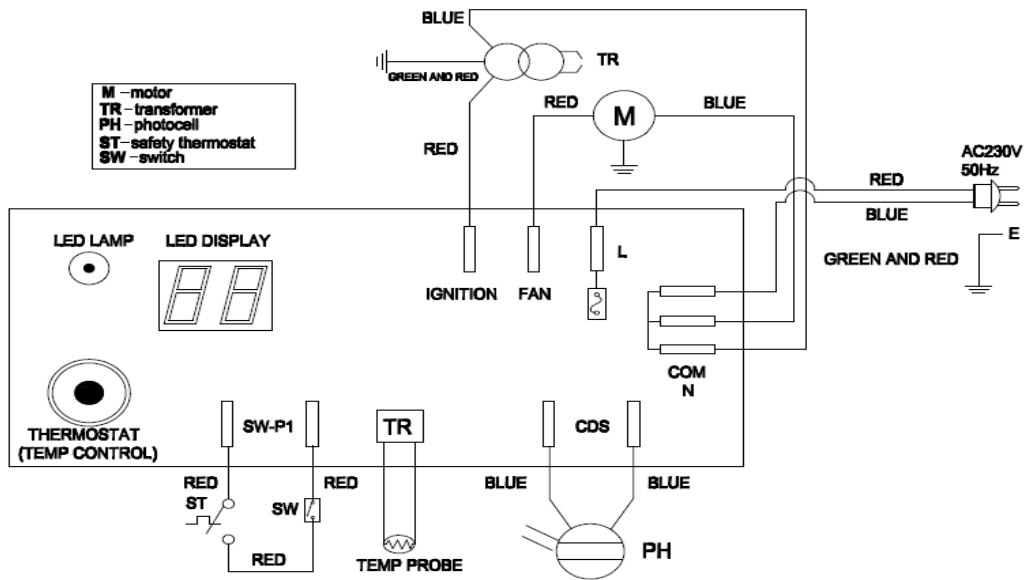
BLUE

GREEN AND RED

TR

M –motor
TR–transformer
PH–photocell
ST–safety thermostat
SW–switch

RED

M

BLUE

RED

AC230V
50Hz

RED

BLUE

LED LAMP

LED DISPLAY

IGNITION

FAN

L

E

GREEN AND RED

COM
N

THERMOSTAT
(TEMP CONTROL)

SW-P1

TR

CDS

RED

RED

BLUE

BLUE

ST

SW

RED

TEMP PROBE

PH